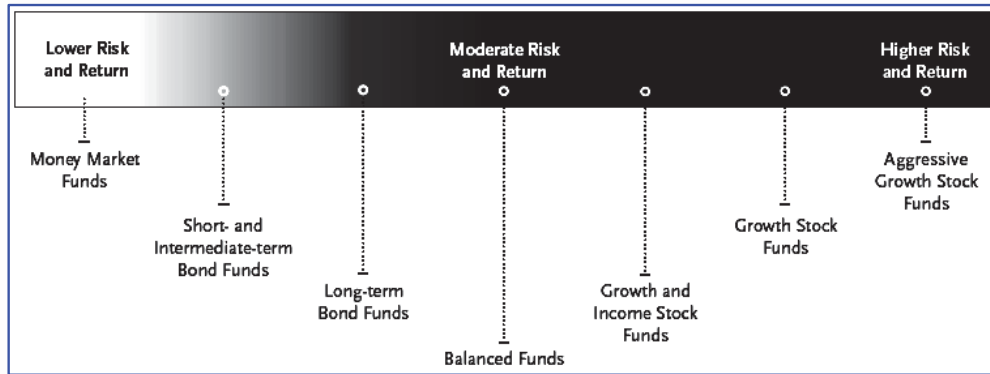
Lower Risk and Return

Moderate Risk and Return

Higher Risk and Return

Money Market Funds

Short- and Intermediate-term Bond Funds

Long-term Bond Funds

Balanced Funds

Growth and Income Stock Funds

Growth Stock Funds

Aggressive Growth Stock Funds